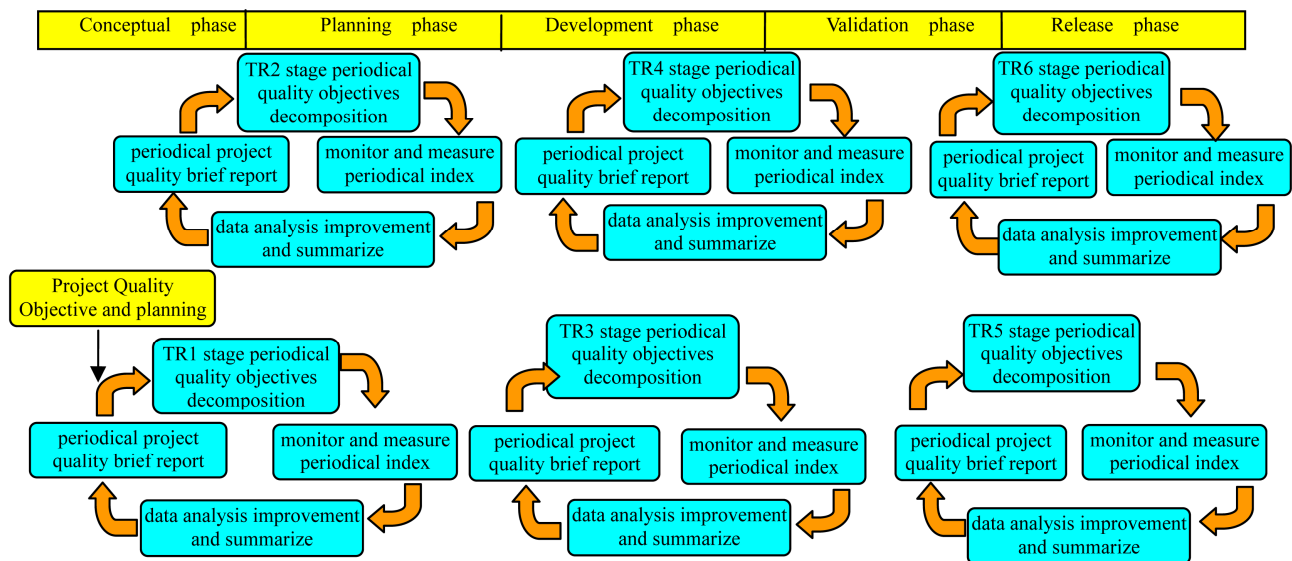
| Conceptual phase | Planning phase | Development phase | Validation phase | Release phase |
|---|---|---|---|---|

TR2 stage periodical quality objectives decomposition

monitor and measure periodical index

data analysis improvement and summarize

periodical project quality brief report

TR4 stage periodical quality objectives decomposition

monitor and measure periodical index

data analysis improvement and summarize

periodical project quality brief report

TR6 stage periodical quality objectives decomposition

monitor and measure periodical index

data analysis improvement and summarize

periodical project quality brief report

Project Quality Objective and planning

TR1 stage periodical quality objectives decomposition

monitor and measure periodical index

data analysis improvement and summarize

periodical project quality brief report

TR3 stage periodical quality objectives decomposition

monitor and measure periodical index

data analysis improvement and summarize

periodical project quality brief report

TR5 stage periodical quality objectives decomposition

monitor and measure periodical index

data analysis improvement and summarize

periodical project quality brief report